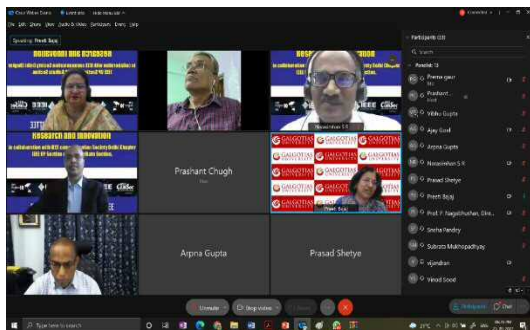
Cisco Webex Events

File Edit Share View Audio & Video Participant Event Help

Speaking: Preeti Bajaj

Research and Innovation

Prashant Chugh

Host

Narasimhan S R

GALGOTIAS UNIVERSITY

Preeti Bajaj

Research and Innovation

Arpna Gupta

Prasad Shetye

Participants (18)

Search

Panelists: 13

Preeti Bajaj

Prashant Chugh

Host

Vibhu Gupta

Ajay Goel

Arpna Gupta

Narasimhan S R

Prasad Shetye

Preeti Bajaj

Prof. P. Nagabhushan

Sneha Pandey

Subrata Mukhopadhyay

vijendran

Vinod Sood

Unmute

Stop video

Participants

Chat

Type here to search